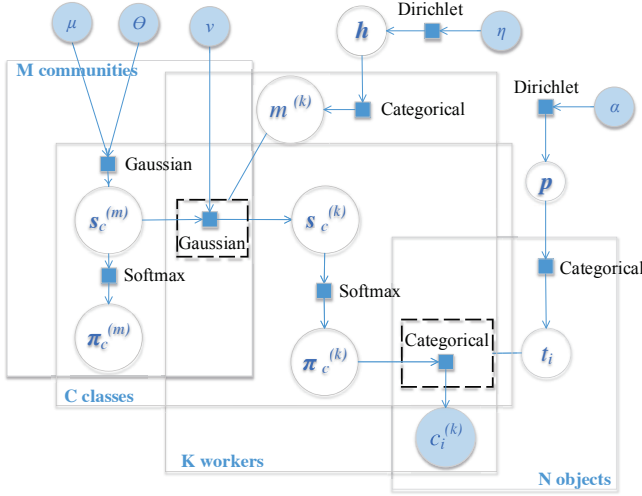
$\mu$

$\Theta$

$v$

$h$

Dirichlet

$\eta$

M communities

$m^{(k)}$

Categorical

Dirichlet

$\alpha$

Gaussian

$p$

$s_c^{(m)}$

Gaussian

$s_c^{(k)}$

Softmax

Categorical

Softmax

$\pi_c^{(m)}$

$\pi_c^{(k)}$

Categorical

$t_i$

C classes

$c_i^{(k)}$

K workers

N objects